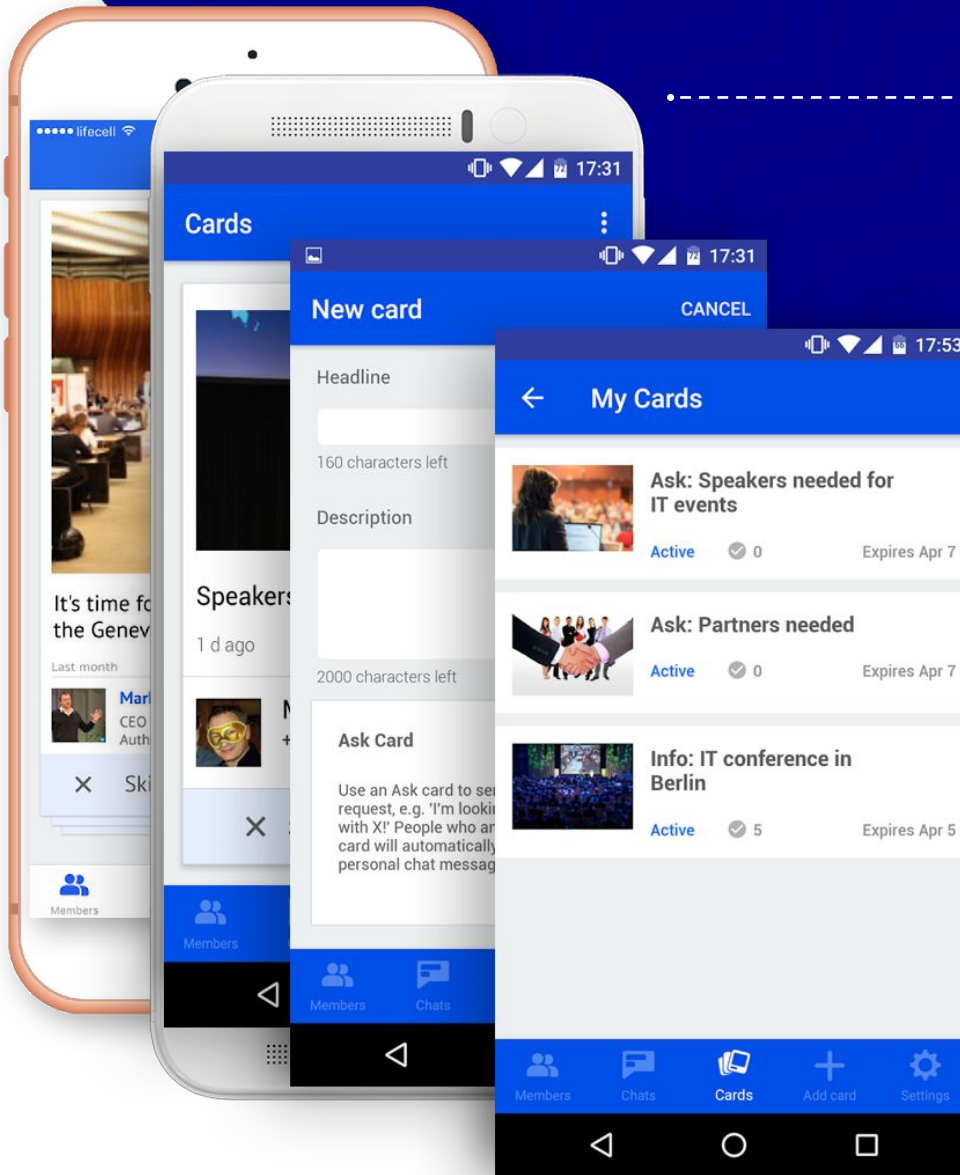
●●●●● lifecell

It's time fo
the Genev

Last month

Mar
CEO
Auth

✕ Ski

Members

17:31

Cards

Speakers

1 d ago

Members

17:31

New card

CANCEL

Headline

160 characters left

Description

2000 characters left

Ask Card

Use an Ask card to se
request, e.g. 'I'm looki
with X!' People who ar
card will automatically
personal chat messag

Members

Chats

17:53

My Cards

Ask: Speakers needed for IT events

Active 0 Expires Apr 7

Ask: Partners needed

Active 0 Expires Apr 7

Info: IT conference in Berlin

Active 5 Expires Apr 5

Members

Chats

Cards

Add card

Settings